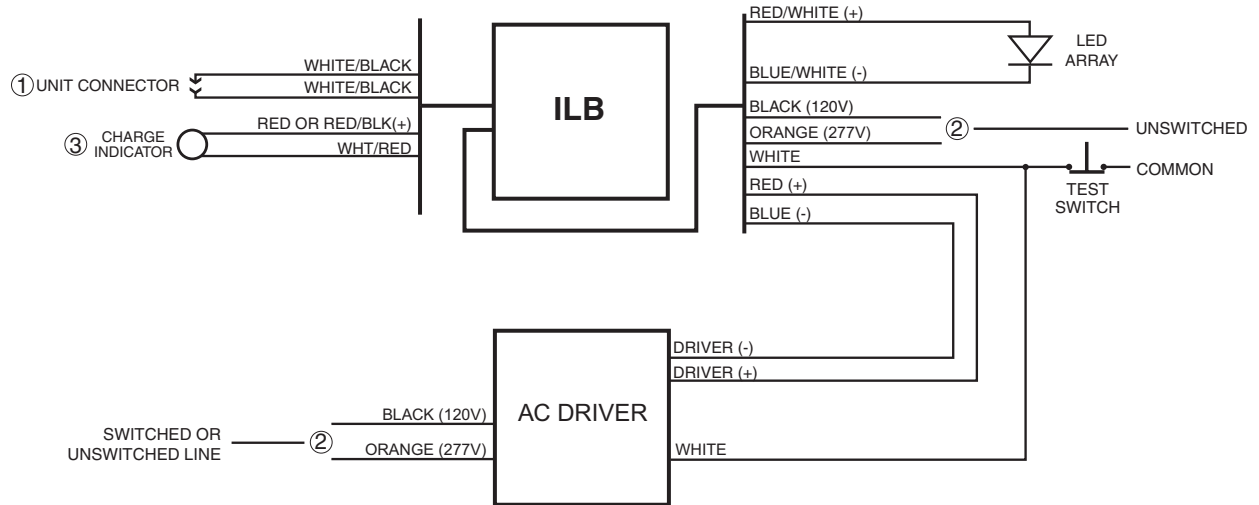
① UNIT CONNECTOR
WHITE/BLACK
WHITE/BLACK
③ CHARGE INDICATOR
RED OR RED/BLK(+)
WHT/RED

ILB

RED/WHITE (+)
LED ARRAY
BLUE/WHITE (-)
BLACK (120V)
ORANGE (277V)
②
UNSWITCHED
WHITE
COMMON
TEST SWITCH
RED (+)
BLUE (-)

AC DRIVER
DRIVER (-)
DRIVER (+)
BLACK (120V)
ORANGE (277V)
WHITE
SWITCHED OR UNSWITCHED LINE
②